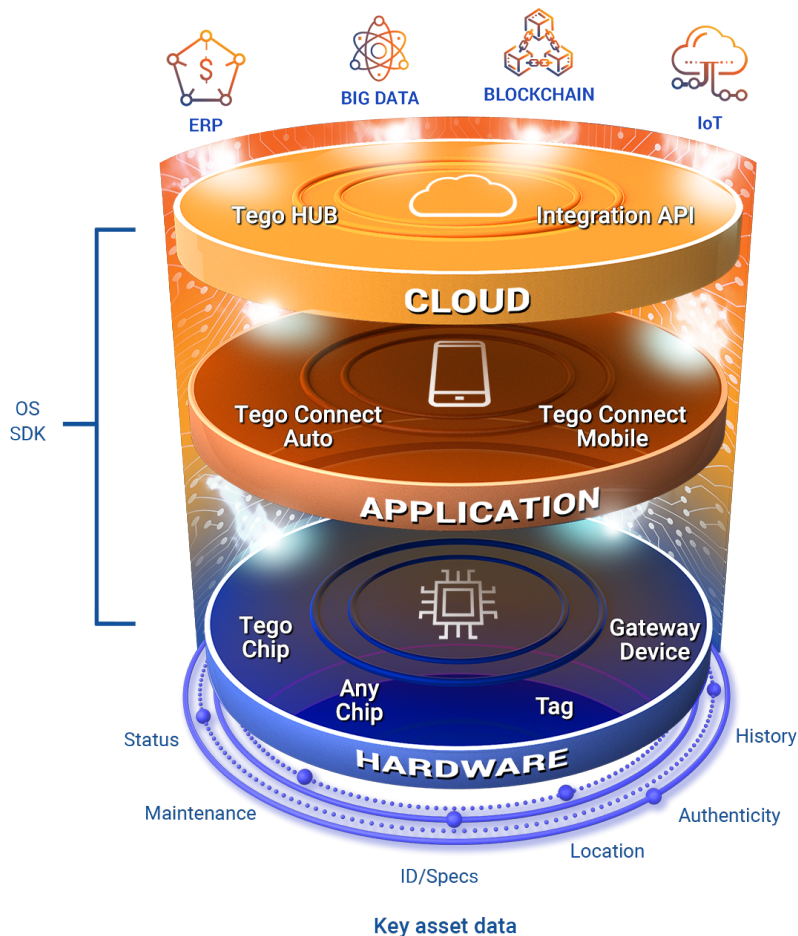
ERP
BIG DATA
BLOCKCHAIN
IoT

Tego HUB
Integration API
CLOUD

OS
SDK

Tego Connect Auto
Tego Connect Mobile
APPLICATION

Tego Chip
Gateway Device
Any Chip
Tag
HARDWARE

Status
History
Maintenance
Authenticity
Location
ID/Specs

Key asset data